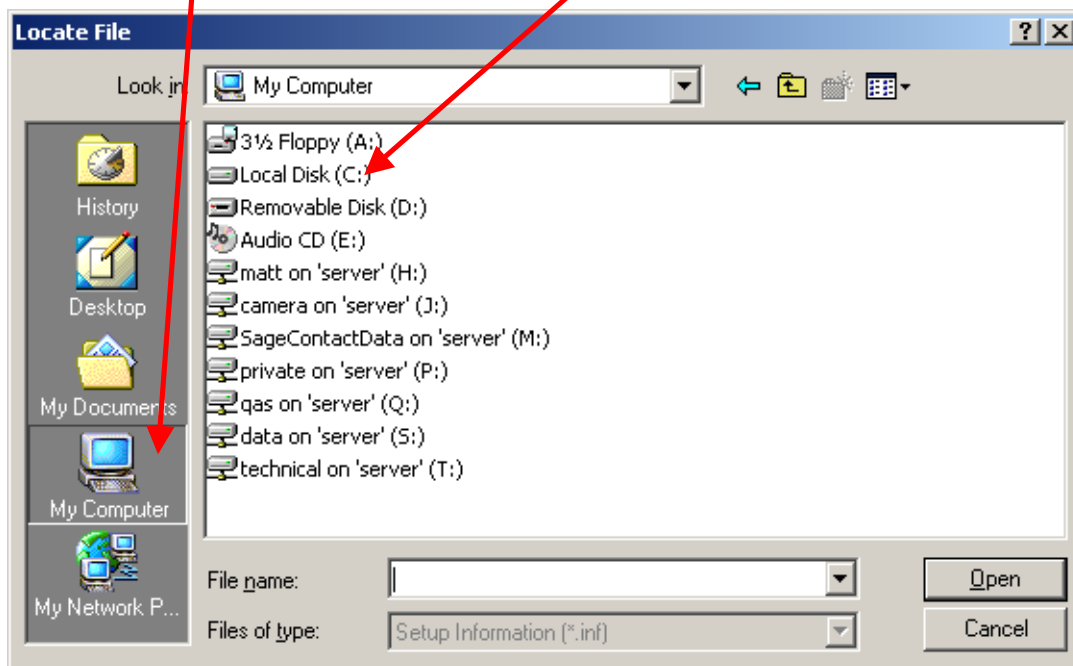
Locate File

?

Look in: My Computer

History

Desktop

My Documents

My Computer

My Network P...

3½ Floppy (A:)
Local Disk (C:)
Removable Disk (D:)
Audio CD (E:)
matt on 'server' (H:)
camera on 'server' (J:)
SageContactData on 'server' (M:)
private on 'server' (P:)
qas on 'server' (Q:)
data on 'server' (S:)
technical on 'server' (T:)

File name:

Files of type: Setup Information (*.inf)

Open

Cancel